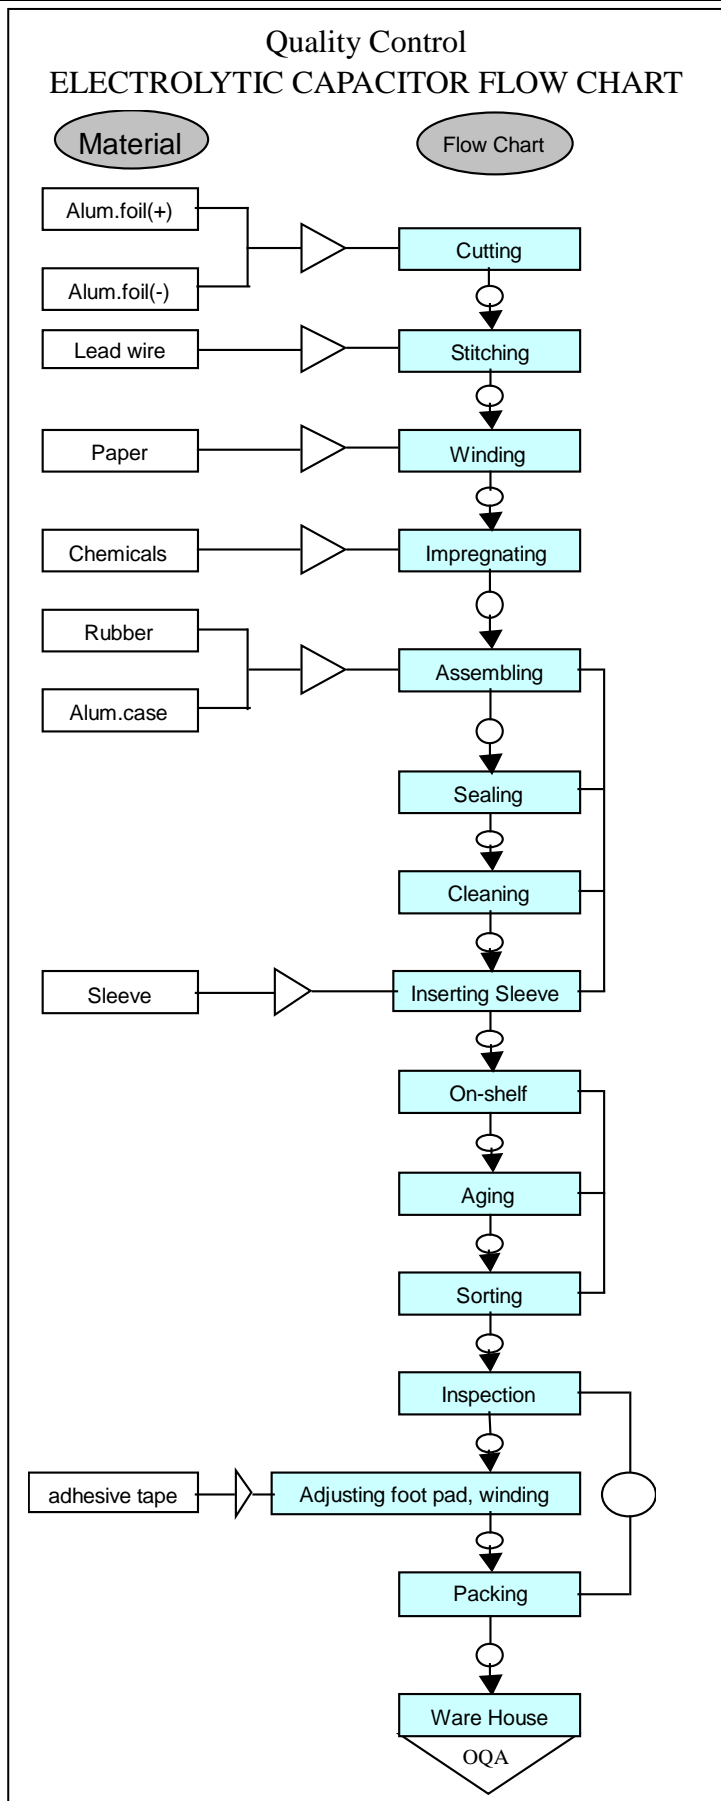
Quality Control
ELECTROLYTIC CAPACITOR FLOW CHART

Material

Flow Chart

Alum.foil(+)

Alum.foil(-)

Cutting

Lead wire

Stitching

Paper

Winding

Chemicals

Impregnating

Rubber

Alum.case

Assembling

Sealing

Cleaning

Sleeve

Inserting Sleeve

On-shelf

Aging

Sorting

Inspection

adhesive tape

Adjusting foot pad, winding

Packing

Ware House

OQA